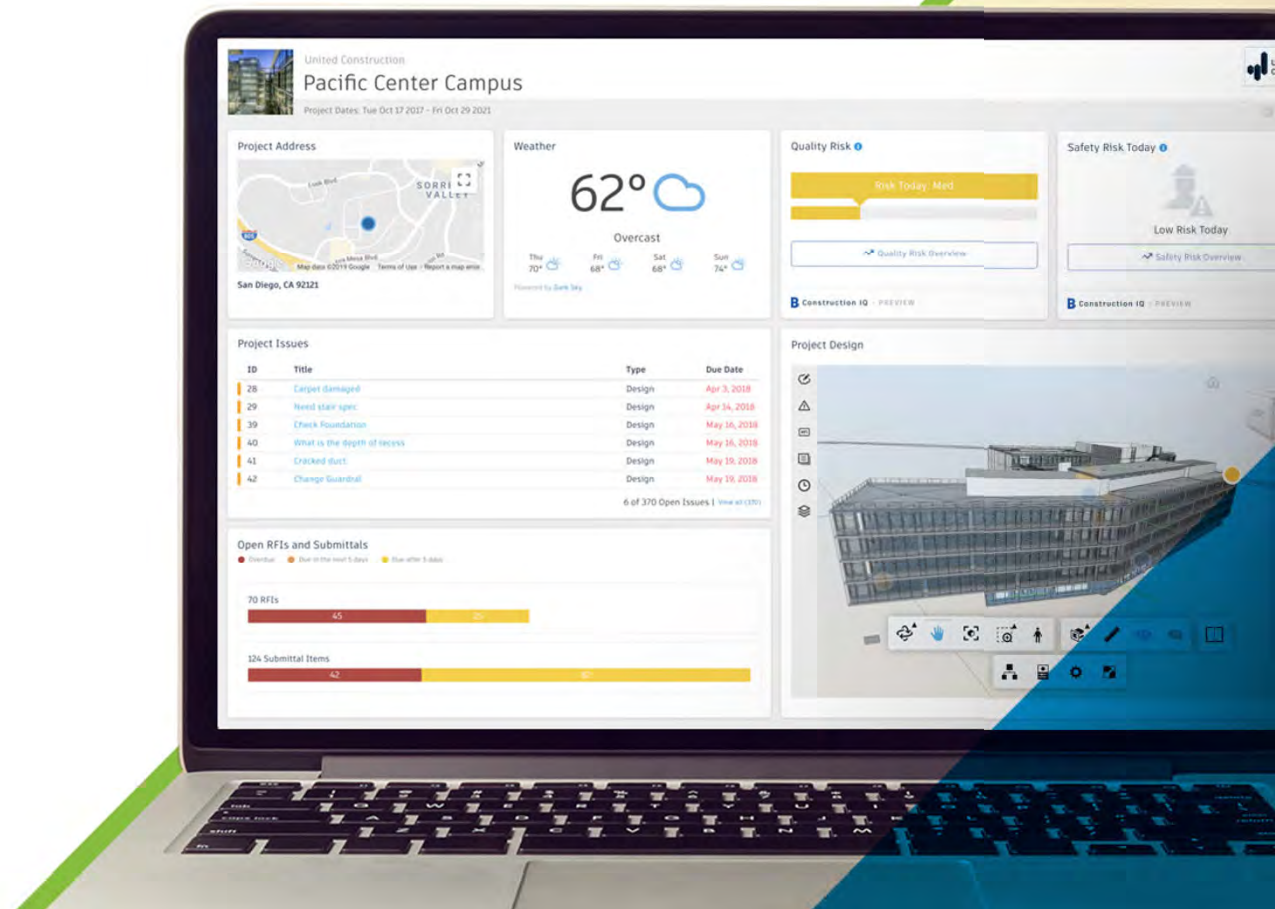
United Construction
Pacific Center Campus
Project Dates: Tue Oct 17 2017 - Fri Oct 29 2021

Project Address
SORRENTO VALLEY
Map data ©2019 Google Terms of Use Report a map error
San Diego, CA 92121

Weather
62°
Overcast
Thu 70°
Fri 68°
Sat 68°
Sun 74°
Powered by Dark Sky

Quality Risk
Risk Today: Med
Quality Risk Overview
Construction IQ · PREVIEW

Safety Risk Today
Low Risk Today
Safety Risk Overview
Construction IQ · PREVIEW

Project Issues

| ID | Title | Type | Due Date |
|---|---|---|---|
| 28 | Carpet damaged | Design | Apr 3, 2018 |
| 29 | Need stair spec | Design | Apr 14, 2018 |
| 39 | Check Foundation | Design | May 16, 2018 |
| 40 | What is the depth of recess | Design | May 16, 2018 |
| 41 | Cracked duct | Design | May 19, 2018 |
| 42 | Change Guardrail | Design | May 19, 2018 |

6 of 370 Open Issues | View all (370)

Open RFIs and Submittals
Overdue Due in the next 5 days Due after 5 days
70 RFIs
45
25
124 Submittal Items
42
82

Project Design